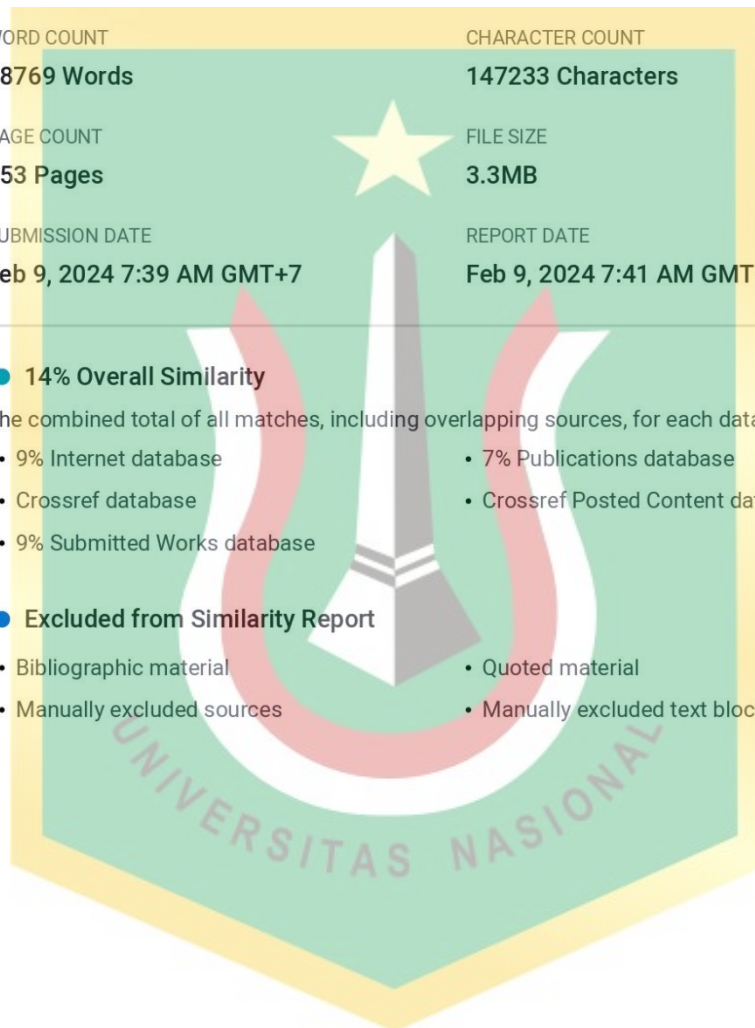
ORD COUNT
8769 Words

CHARACTER COUNT
147233 Characters

AGE COUNT
53 Pages

FILE SIZE
3.3MB

UBMISSION DATE
eb 9, 2024 7:39 AM GMT+7

REPORT DATE
Feb 9, 2024 7:41 AM GMT

14% Overall Similarity

he combined total of all matches, including overlapping sources, for each data

• 9% Internet database
• Crossref database
• 9% Submitted Works database

• 7% Publications database
• Crossref Posted Content da

Excluded from Similarity Report

• Bibliographic material
• Manually excluded sources

• Quoted material
• Manually excluded text bloc

UNIVERSITAS NASIONAL